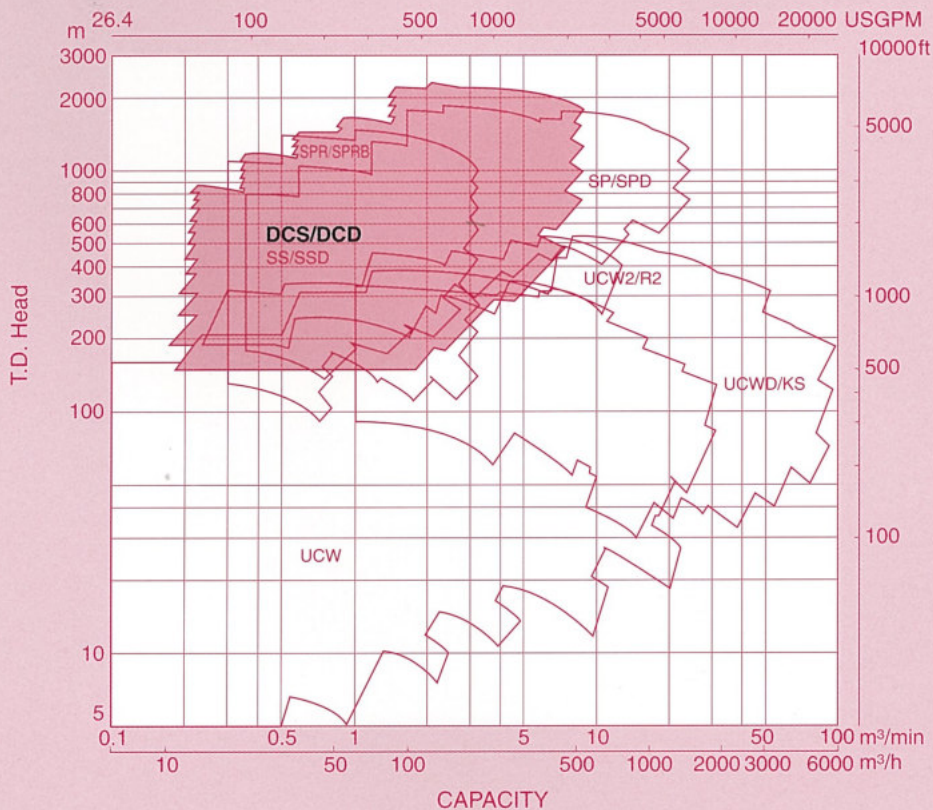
m 26.4 100 500 1000 5000 10000 20000 USGPM

10000 ft

3000
2000
1000
800
600
500
400
300
200
100
10
5

5000
1000
500
100

T.D. Head

SPR/SPRB

SP/SPD

DCS/DCD

SS/SSD

UCW2/R2

UCWD/KS

UCW

0.1 0.5 1 5 10 50 100 m³/min

10 50 100 500 1000 2000 3000 6000 m³/h

CAPACITY